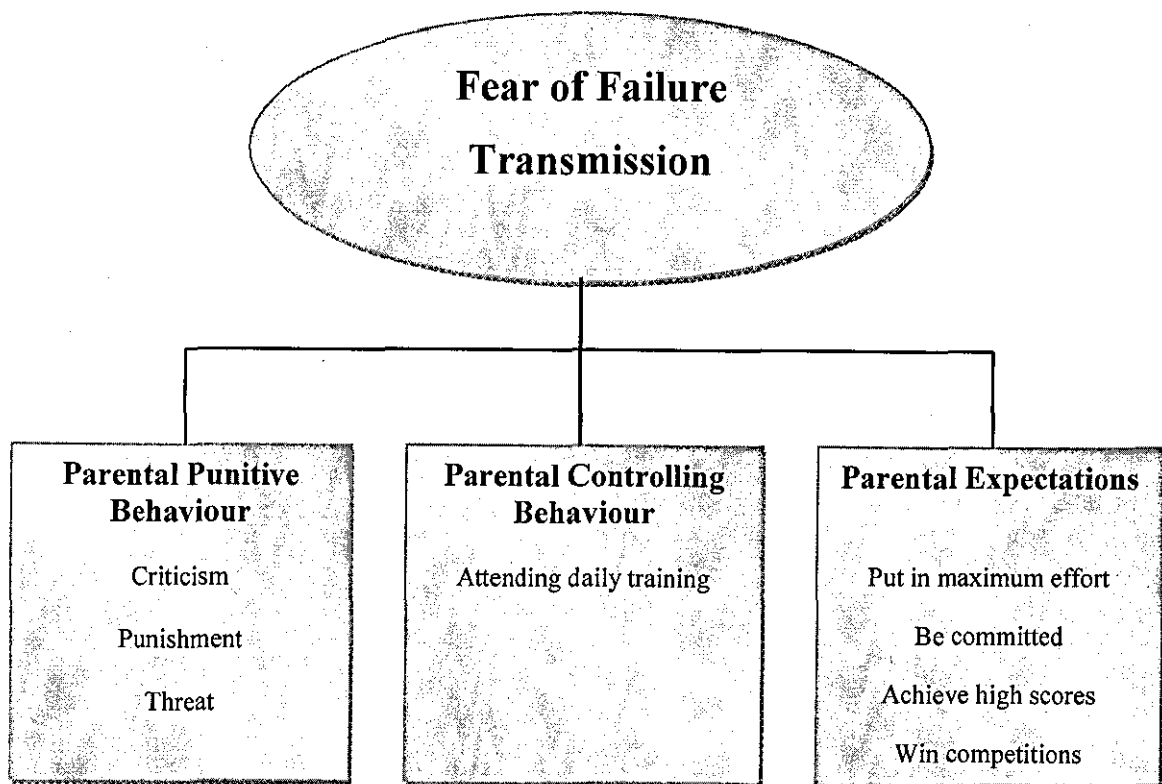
Fear of Failure Transmission

Parental Punitive Behaviour

Criticism

Punishment

Threat

Parental Controlling Behaviour

Attending daily training

Parental Expectations

Put in maximum effort

Be committed

Achieve high scores

Win competitions